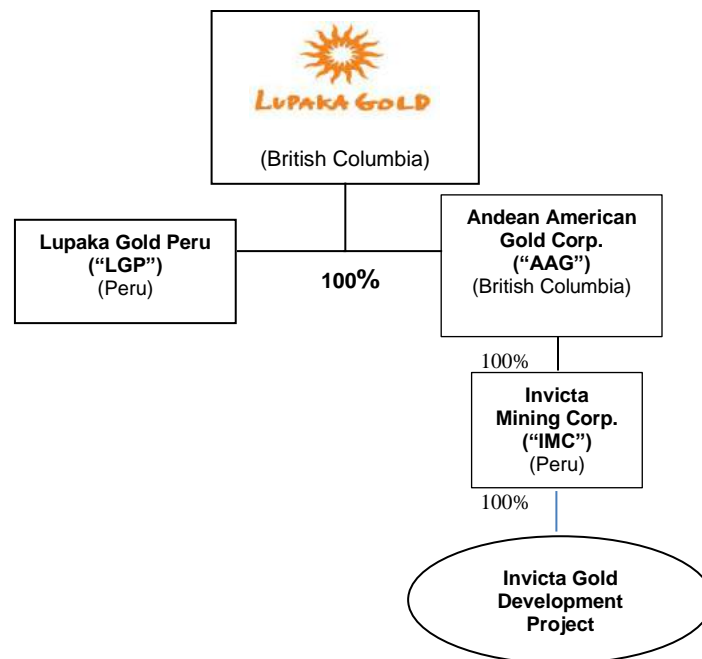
LUPAKA GOLD
(British Columbia)

Lupaka Gold Peru
("LGP")
(Peru)

100%

Andean American
Gold Corp.
("AAG")
(British Columbia)

100%

Invicta
Mining Corp.
("IMC")
(Peru)

100%

Invicta Gold
Development
Project